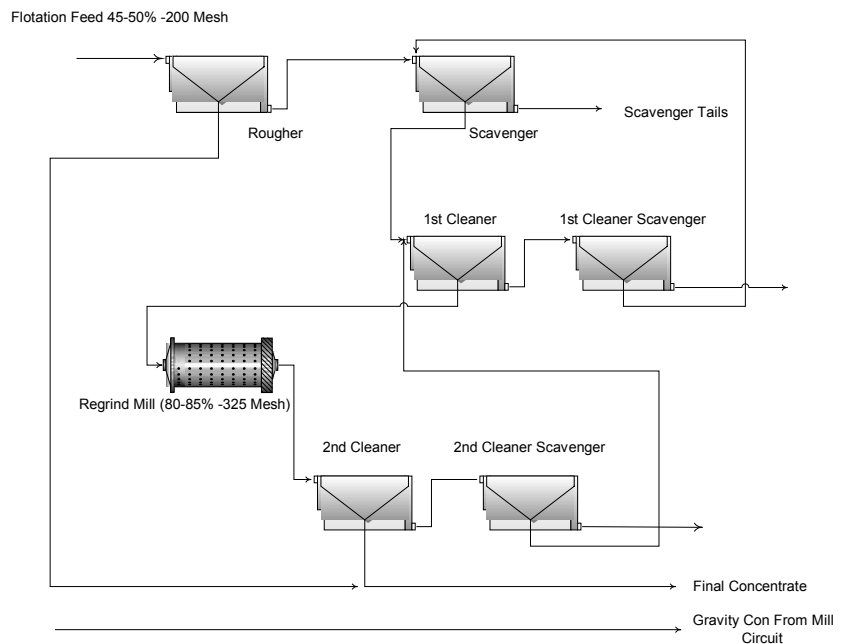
Flotation Feed 45-50% -200 Mesh

Rougher

Scavenger

Scavenger Tails

1st Cleaner

1st Cleaner Scavenger

Regrind Mill (80-85% -325 Mesh)

2nd Cleaner

2nd Cleaner Scavenger

Final Concentrate

Gravity Con From Mill Circuit